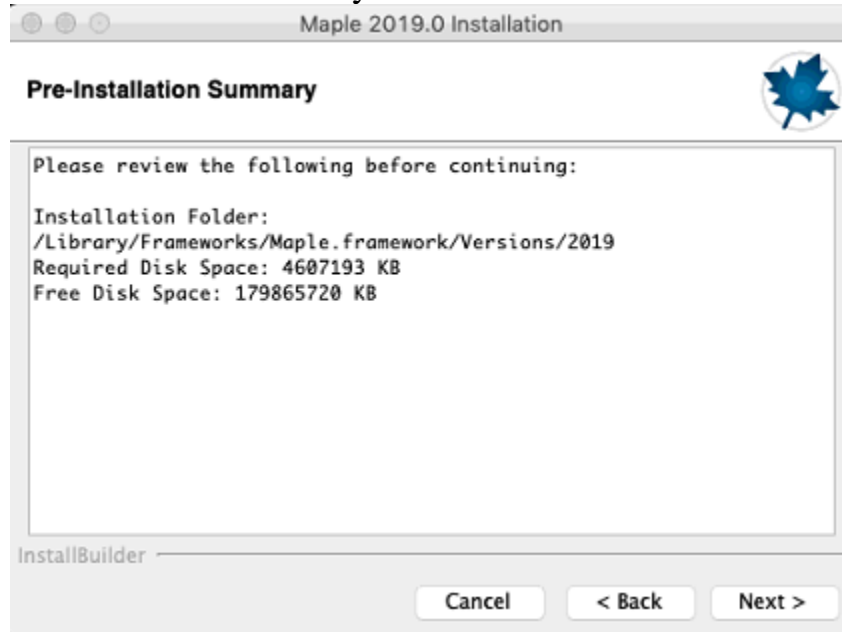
Maple 2019.0 Installation

Pre-Installation Summary

Please review the following before continuing:

Installation Folder:
/Library/Frameworks/Maple.framework/Versions/2019
Required Disk Space: 4607193 KB
Free Disk Space: 179865720 KB

InstallBuilder

Cancel
< Back
Next >